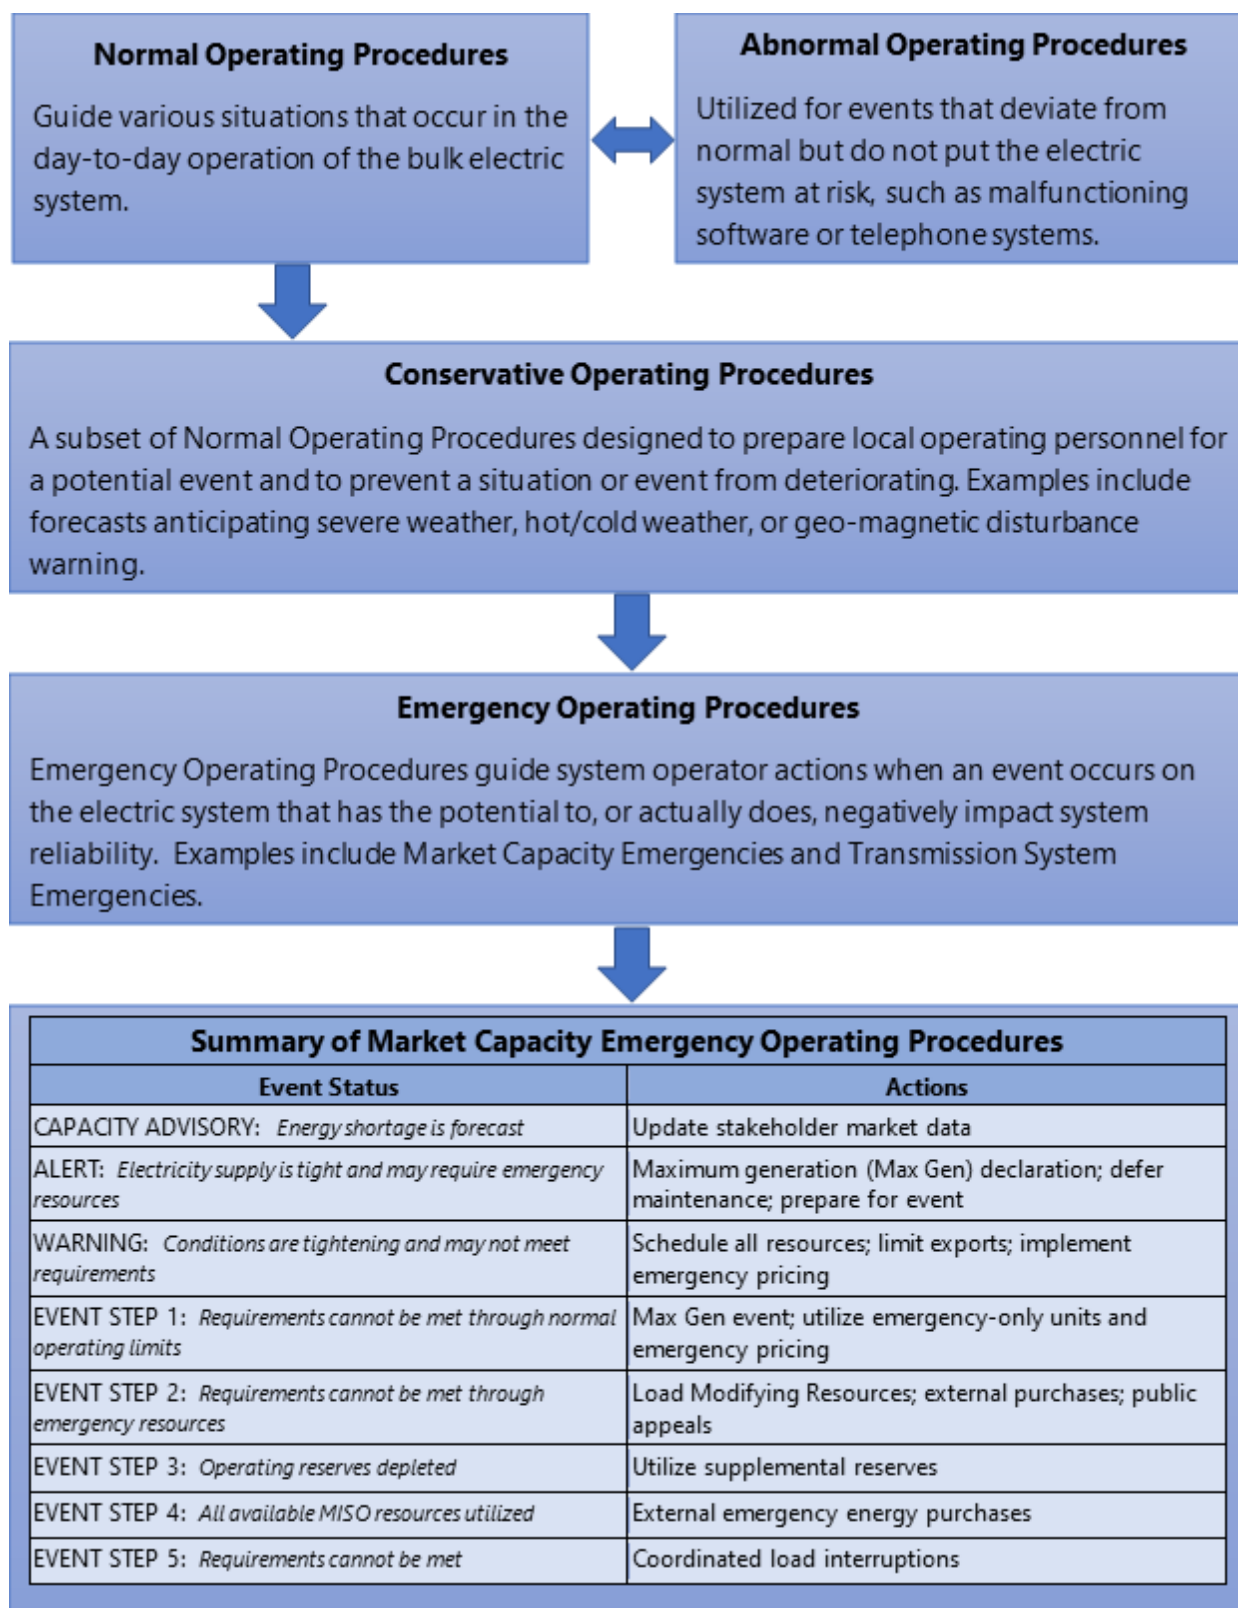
**Normal Operating Procedures**

Guide various situations that occur in the day-to-day operation of the bulk electric system.

**Abnormal Operating Procedures**

Utilized for events that deviate from normal but do not put the electric system at risk, such as malfunctioning software or telephone systems.

**Conservative Operating Procedures**

A subset of Normal Operating Procedures designed to prepare local operating personnel for a potential event and to prevent a situation or event from deteriorating. Examples include forecasts anticipating severe weather, hot/cold weather, or geo-magnetic disturbance warning.

**Emergency Operating Procedures**

Emergency Operating Procedures guide system operator actions when an event occurs on the electric system that has the potential to, or actually does, negatively impact system reliability. Examples include Market Capacity Emergencies and Transmission System Emergencies.

**Summary of Market Capacity Emergency Operating Procedures**

| Event Status | Actions |
|---|---|
| CAPACITY ADVISORY: *Energy shortage is forecast* | Update stakeholder market data |
| ALERT: *Electricity supply is tight and may require emergency resources* | Maximum generation (Max Gen) declaration; defer maintenance; prepare for event |
| WARNING: *Conditions are tightening and may not meet requirements* | Schedule all resources; limit exports; implement emergency pricing |
| EVENT STEP 1: *Requirements cannot be met through normal operating limits* | Max Gen event; utilize emergency-only units and emergency pricing |
| EVENT STEP 2: *Requirements cannot be met through emergency resources* | Load Modifying Resources; external purchases; public appeals |
| EVENT STEP 3: *Operating reserves depleted* | Utilize supplemental reserves |
| EVENT STEP 4: *All available MISO resources utilized* | External emergency energy purchases |
| EVENT STEP 5: *Requirements cannot be met* | Coordinated load interruptions |